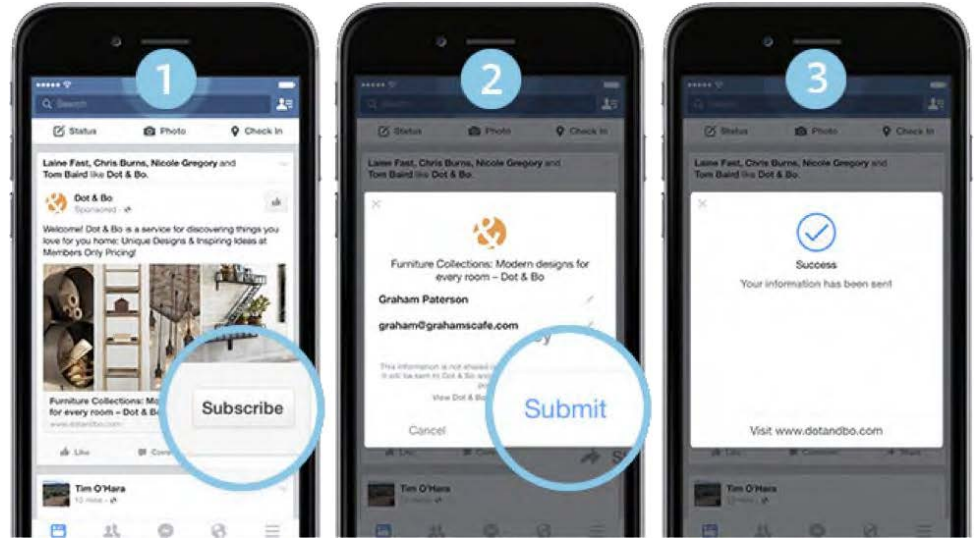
1

Search

Status Photo Check In

Laine Fast, Chris Burns, Nicole Gregory and Tom Baird like Dot & Bo.

Dot & Bo
Sponsored

Welcome! Dot & Bo is a service for discovering things you love for you home: Unique Designs & Inspiring Ideas at Members Only Pricing!

Furniture Collections: Mo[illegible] for every room – Dot & Bo
www.dotandbo.com

Subscribe

Like Comment

Tim O'Hara
10 mins

2

Search

Status Photo Check In

Laine Fast, Chris Burns, Nicole Gregory and Tom Baird like Dot & Bo.

Furniture Collections: Modern designs for every room – Dot & Bo

Graham Paterson

graham@grahamscafe.com

This information is not shared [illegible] It will be sent to Dot & Bo and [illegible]

View Dot & Bo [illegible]

Cancel

Submit

Tim O'Hara

3

Search

Status Photo Check In

Laine Fast, Chris Burns, Nicole Gregory and Tom Baird like Dot & Bo.

Success
Your information has been sent

Visit www.dotandbo.com

Like Comment

Tim O'Hara